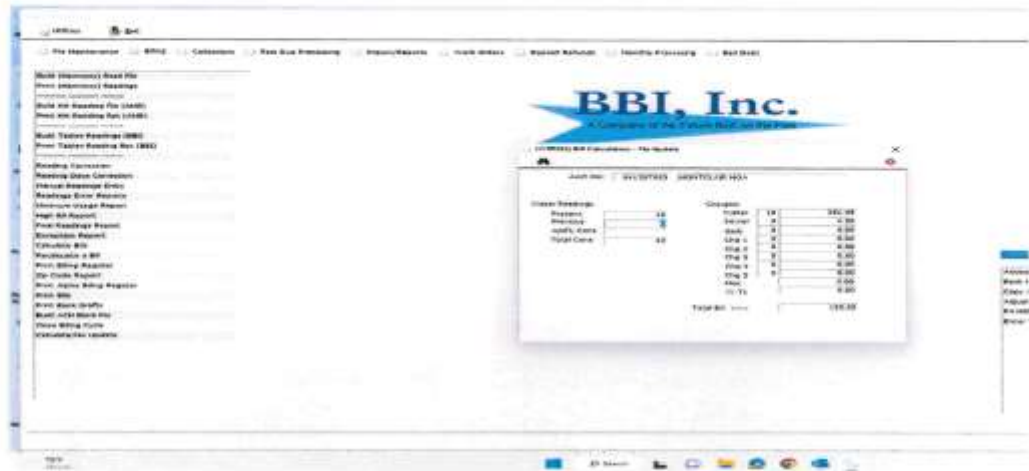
Utilities Exit

File Maintenance Billing Collections Past Due Processing Inquiry/Reports Work Orders Deposit Refunds Monthly Processing Bad Debt

Build (Harmony) Read File
Print (Harmony) Readings
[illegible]
Build HH Reading File (AMR)
Print HH Reading Rpt (AMR)
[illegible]
Build Tastee Readings (BBI)
Print Tastee Reading Rpt (BBI)
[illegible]
Reading Correction
Reading Date Correction
Manual Readings Entry
Readings Error Report
Minimum Usage Report
High Bill Report
Final Readings Report
Exception Report
Calculate Bill
Recalculate a Bill
Print Billing Register
Zip Code Report
Print Alpha Billing Register
Print Bills
Print Bank Drafts
Build ACH Bank File
Close Billing Cycle
Calculate/Go Update

BBI, Inc.
A Company of the Future Built on the Past

Utility Bill Calculation - File Update

Acct No. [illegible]

Meter Readings
Present 16
Previous 3
Usage Cons
Total Cons 13

Charges
Water 13 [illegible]
Sewer 0 0.00
Garb 0 0.00
Chg 1 0 0.00
Chg 2 0 0.00
Chg 3 0 0.00
Chg 4 0 0.00
Chg 5 0 0.00
Misc 0.00
Tx 0.00

Total Bill ==> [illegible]